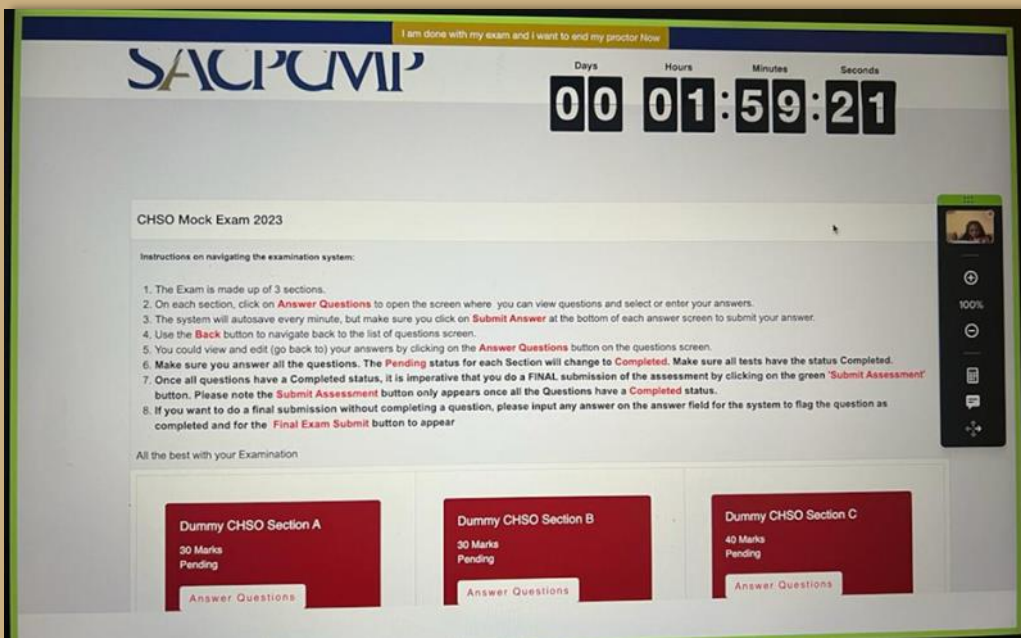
I am done with my exam and i want to end my proctor Now

SACPCMP

Days
00
Hours
01
Minutes
59
Seconds
21

CHSO Mock Exam 2023

Instructions on navigating the examination system:

1. The Exam is made up of 3 sections.
2. On each section, click on Answer Questions to open the screen where you can view questions and select or enter your answers.
3. The system will autosave every minute, but make sure you click on Submit Answer at the bottom of each answer screen to submit your answer.
4. Use the Back button to navigate back to the list of questions screen.
5. You could view and edit (go back to) your answers by clicking on the Answer Questions button on the questions screen.
6. Make sure you answer all the questions. The Pending status for each Section will change to Completed. Make sure all tests have the status Completed.
7. Once all questions have a Completed status, it is imperative that you do a FINAL submission of the assessment by clicking on the green 'Submit Assessment' button. Please note the Submit Assessment button only appears once all the Questions have a Completed status.
8. If you want to do a final submission without completing a question, please input any answer on the answer field for the system to flag the question as completed and for the Final Exam Submit button to appear

All the best with your Examination

Dummy CHSO Section A
30 Marks
Pending
Answer Questions

Dummy CHSO Section B
30 Marks
Pending
Answer Questions

Dummy CHSO Section C
40 Marks
Pending
Answer Questions

100%